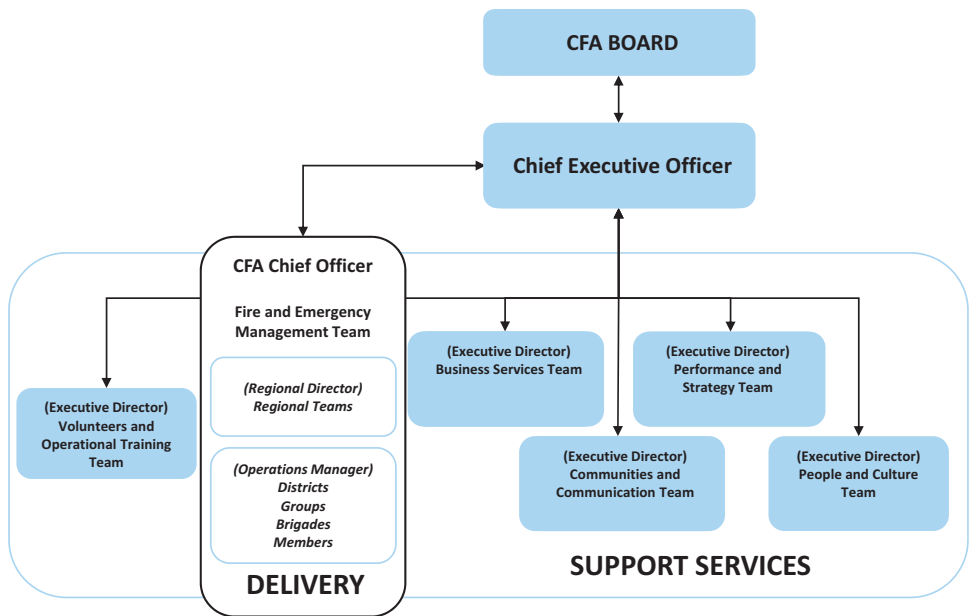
CFA BOARD

Chief Executive Officer

CFA Chief Officer

Fire and Emergency Management Team

(Regional Director) Regional Teams

(Operations Manager) Districts Groups Brigades Members

DELIVERY

(Executive Director) Volunteers and Operational Training Team

(Executive Director) Business Services Team

(Executive Director) Performance and Strategy Team

(Executive Director) Communities and Communication Team

(Executive Director) People and Culture Team

SUPPORT SERVICES